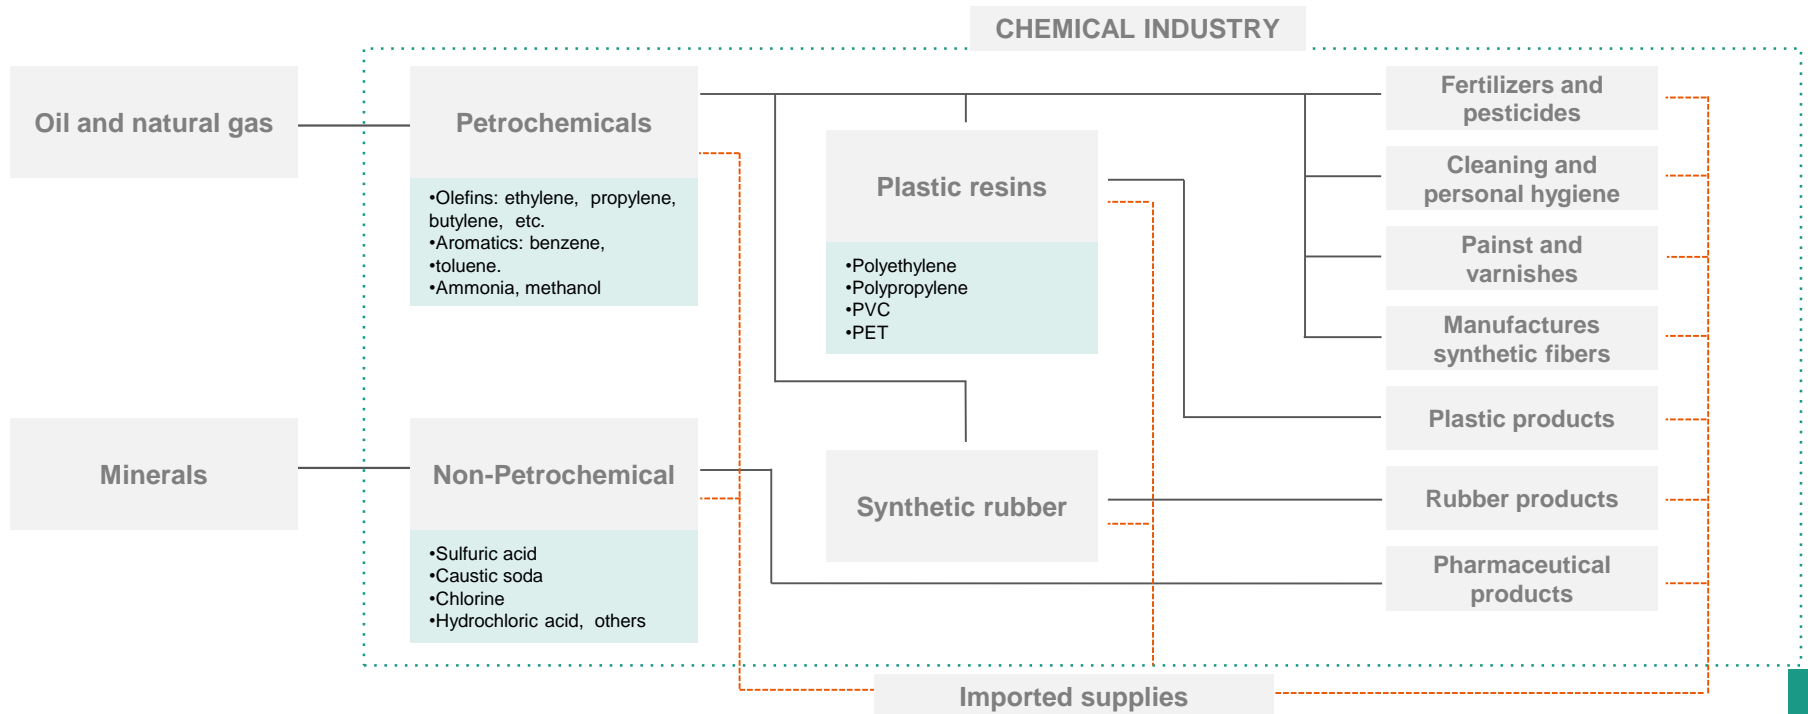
CHEMICAL INDUSTRY

Oil and natural gas

Petrochemicals

•Olefins: ethylene, propylene, butylene, etc.
•Aromatics: benzene,
•toluene.
•Ammonia, methanol

Plastic resins

•Polyethylene
•Polypropylene
•PVC
•PET

Minerals

Non-Petrochemical

•Sulfuric acid
•Caustic soda
•Chlorine
•Hydrochloric acid, others

Synthetic rubber

Fertilizers and pesticides

Cleaning and personal hygiene

Painst and varnishes

Manufactures synthetic fibers

Plastic products

Rubber products

Pharmaceutical products

Imported supplies